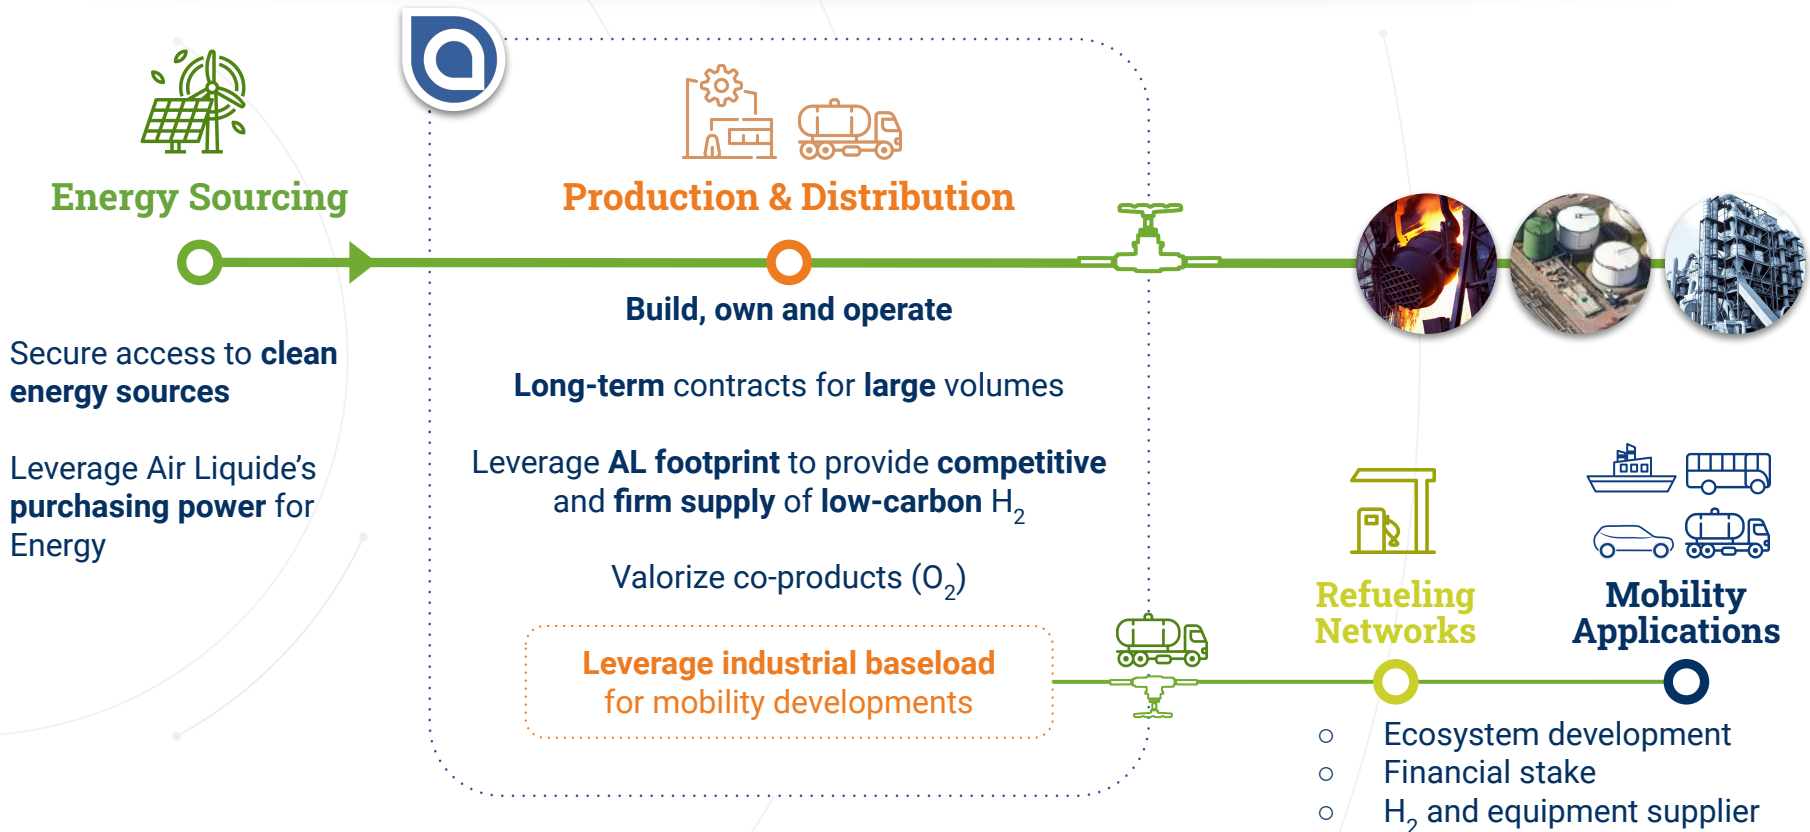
Energy Sourcing

Secure access to clean energy sources

Leverage Air Liquide's purchasing power for Energy

Production & Distribution

Build, own and operate

Long-term contracts for large volumes

Leverage AL footprint to provide competitive and firm supply of low-carbon $H_2$

Valorize co-products ($O_2$)

Leverage industrial baseload for mobility developments

Refueling Networks

Mobility Applications

○ Ecosystem development
○ Financial stake
○ $H_2$ and equipment supplier